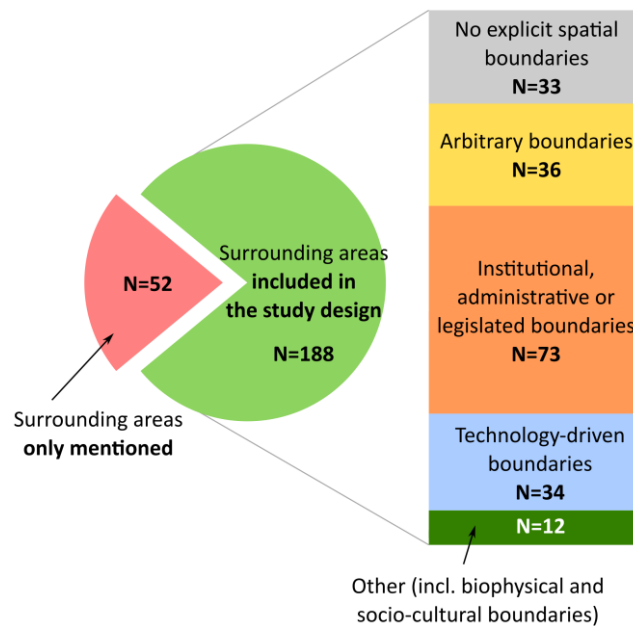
N=52

Surrounding areas only mentioned

Surrounding areas included in the study design

N=188

No explicit spatial boundaries
N=33

Arbitrary boundaries
N=36

Institutional, administrative or legislated boundaries
N=73

Technology-driven boundaries
N=34

N=12

Other (incl. biophysical and socio-cultural boundaries)